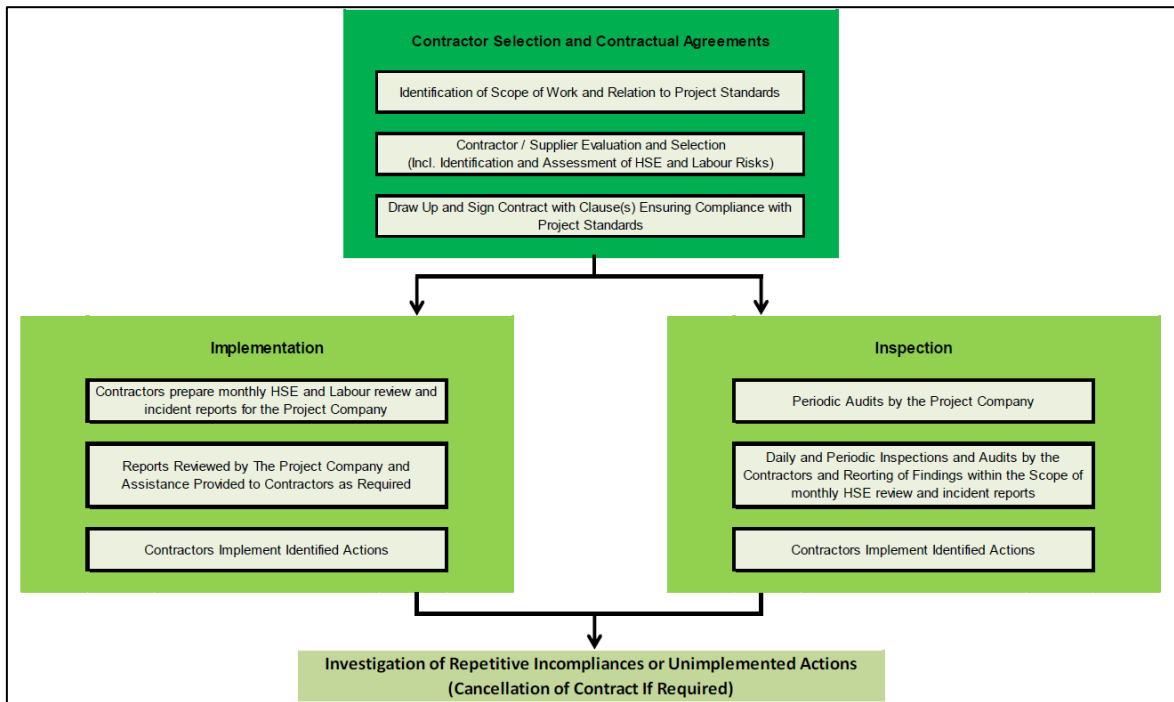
Contractor Selection and Contractual Agreements

Identification of Scope of Work and Relation to Project Standards

Contractor / Supplier Evaluation and Selection (Incl. Identification and Assessment of HSE and Labour Risks)

Draw Up and Sign Contract with Clause(s) Ensuring Compliance with Project Standards

Implementation

Contractors prepare monthly HSE and Labour review and incident reports for the Project Company

Reports Reviewed by The Project Company and Assistance Provided to Contractors as Required

Contractors Implement Identified Actions

Inspection

Periodic Audits by the Project Company

Daily and Periodic Inspections and Audits by the Contractors and Reorting of Findings within the Scope of monthly HSE review and incident reports

Contractors Implement Identified Actions

Investigation of Repetitive Incompliances or Unimplemented Actions
(Cancellation of Contract If Required)